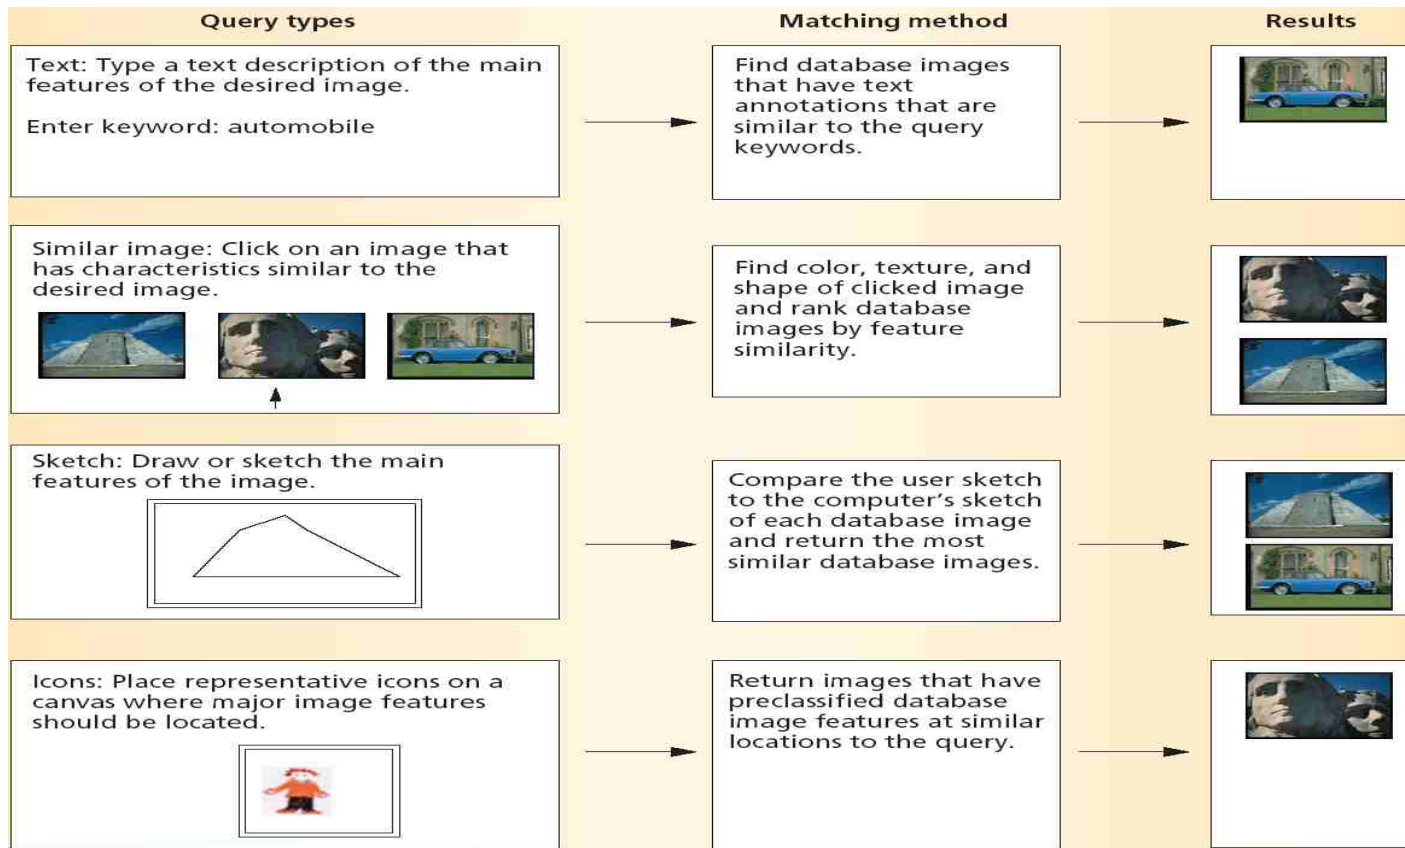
Query types

Matching method

Results

Text: Type a text description of the main features of the desired image.

Enter keyword: automobile

Find database images that have text annotations that are similar to the query keywords.

Similar image: Click on an image that has characteristics similar to the desired image.

Find color, texture, and shape of clicked image and rank database images by feature similarity.

Sketch: Draw or sketch the main features of the image.

Compare the user sketch to the computer's sketch of each database image and return the most similar database images.

Icons: Place representative icons on a canvas where major image features should be located.

Return images that have preclassified database image features at similar locations to the query.